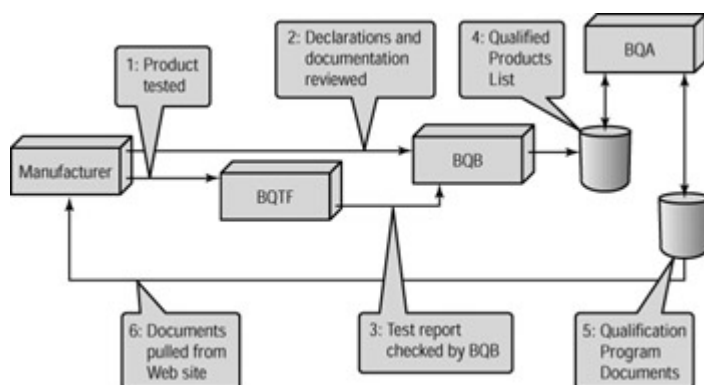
1: Product tested

2: Declarations and documentation reviewed

4: Qualified Products List

BQA

Manufacturer

BQTF

BQB

6: Documents pulled from Web site

3: Test report checked by BQB

5: Qualification Program Documents